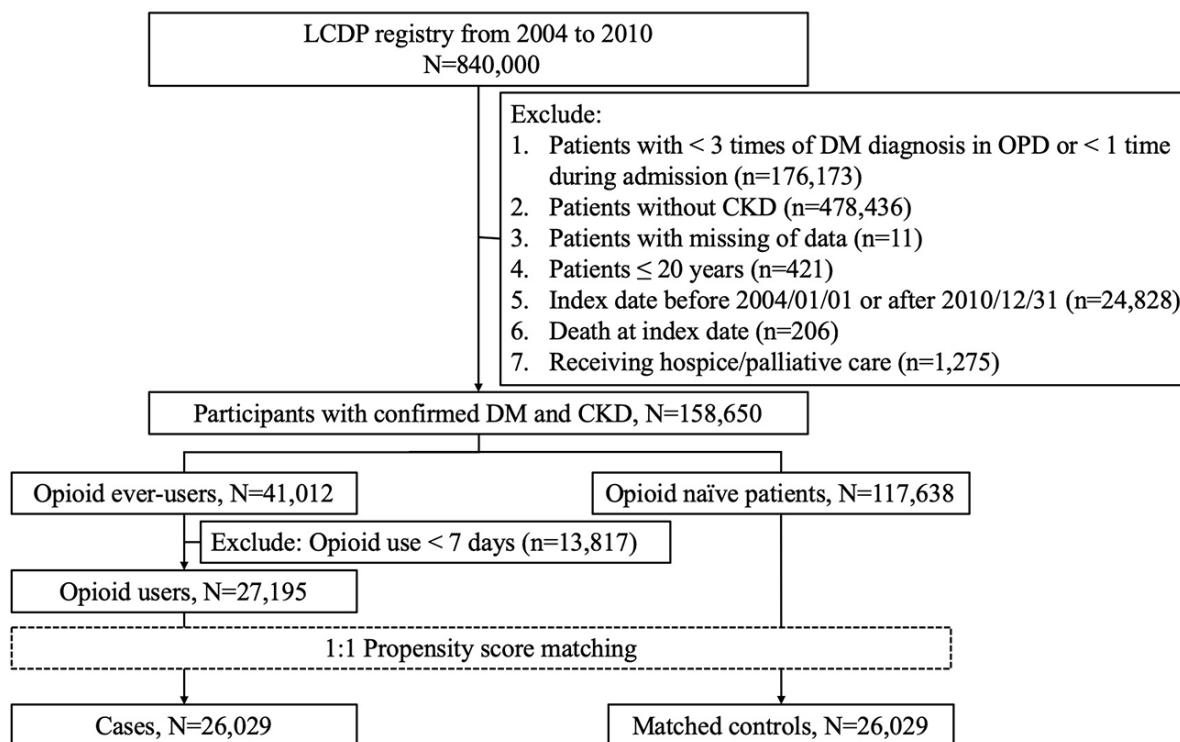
LCDP registry from 2004 to 2010
N=840,000

Exclude:
1. Patients with < 3 times of DM diagnosis in OPD or < 1 time during admission (n=176,173)
2. Patients without CKD (n=478,436)
3. Patients with missing of data (n=11)
4. Patients ≤ 20 years (n=421)
5. Index date before 2004/01/01 or after 2010/12/31 (n=24,828)
6. Death at index date (n=206)
7. Receiving hospice/palliative care (n=1,275)

Participants with confirmed DM and CKD, N=158,650

Opioid ever-users, N=41,012

Opioid naïve patients, N=117,638

Exclude: Opioid use < 7 days (n=13,817)

Opioid users, N=27,195

1:1 Propensity score matching

Cases, N=26,029

Matched controls, N=26,029